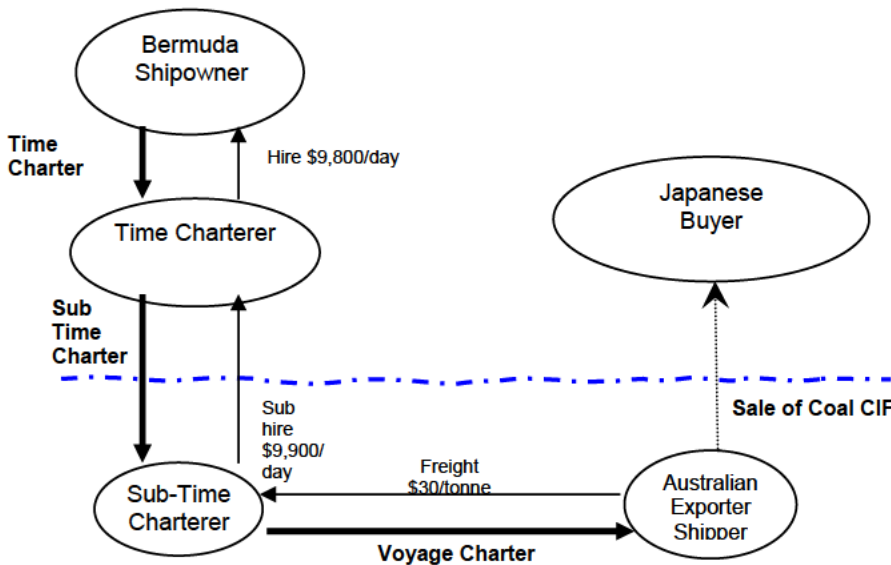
Bermuda Shipowner

Time Charter

Hire $9,800/day

Time Charterer

Japanese Buyer

Sub Time Charter

Sub hire $9,900/ day

Sale of Coal CIF

Freight $30/tonne

Sub-Time Charterer

Australian Exporter Shipper

Voyage Charter